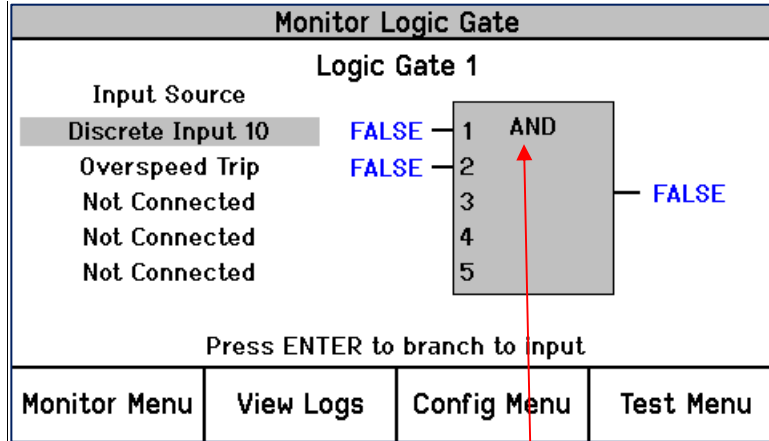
Monitor Logic Gate

Logic Gate 1

Input Source

Discrete Input 10

Overspeed Trip

Not Connected

Not Connected

Not Connected

FALSE 1

FALSE 2

3

4

5

AND

FALSE

Press ENTER to branch to input

| Monitor Menu | View Logs | Config Menu | Test Menu |